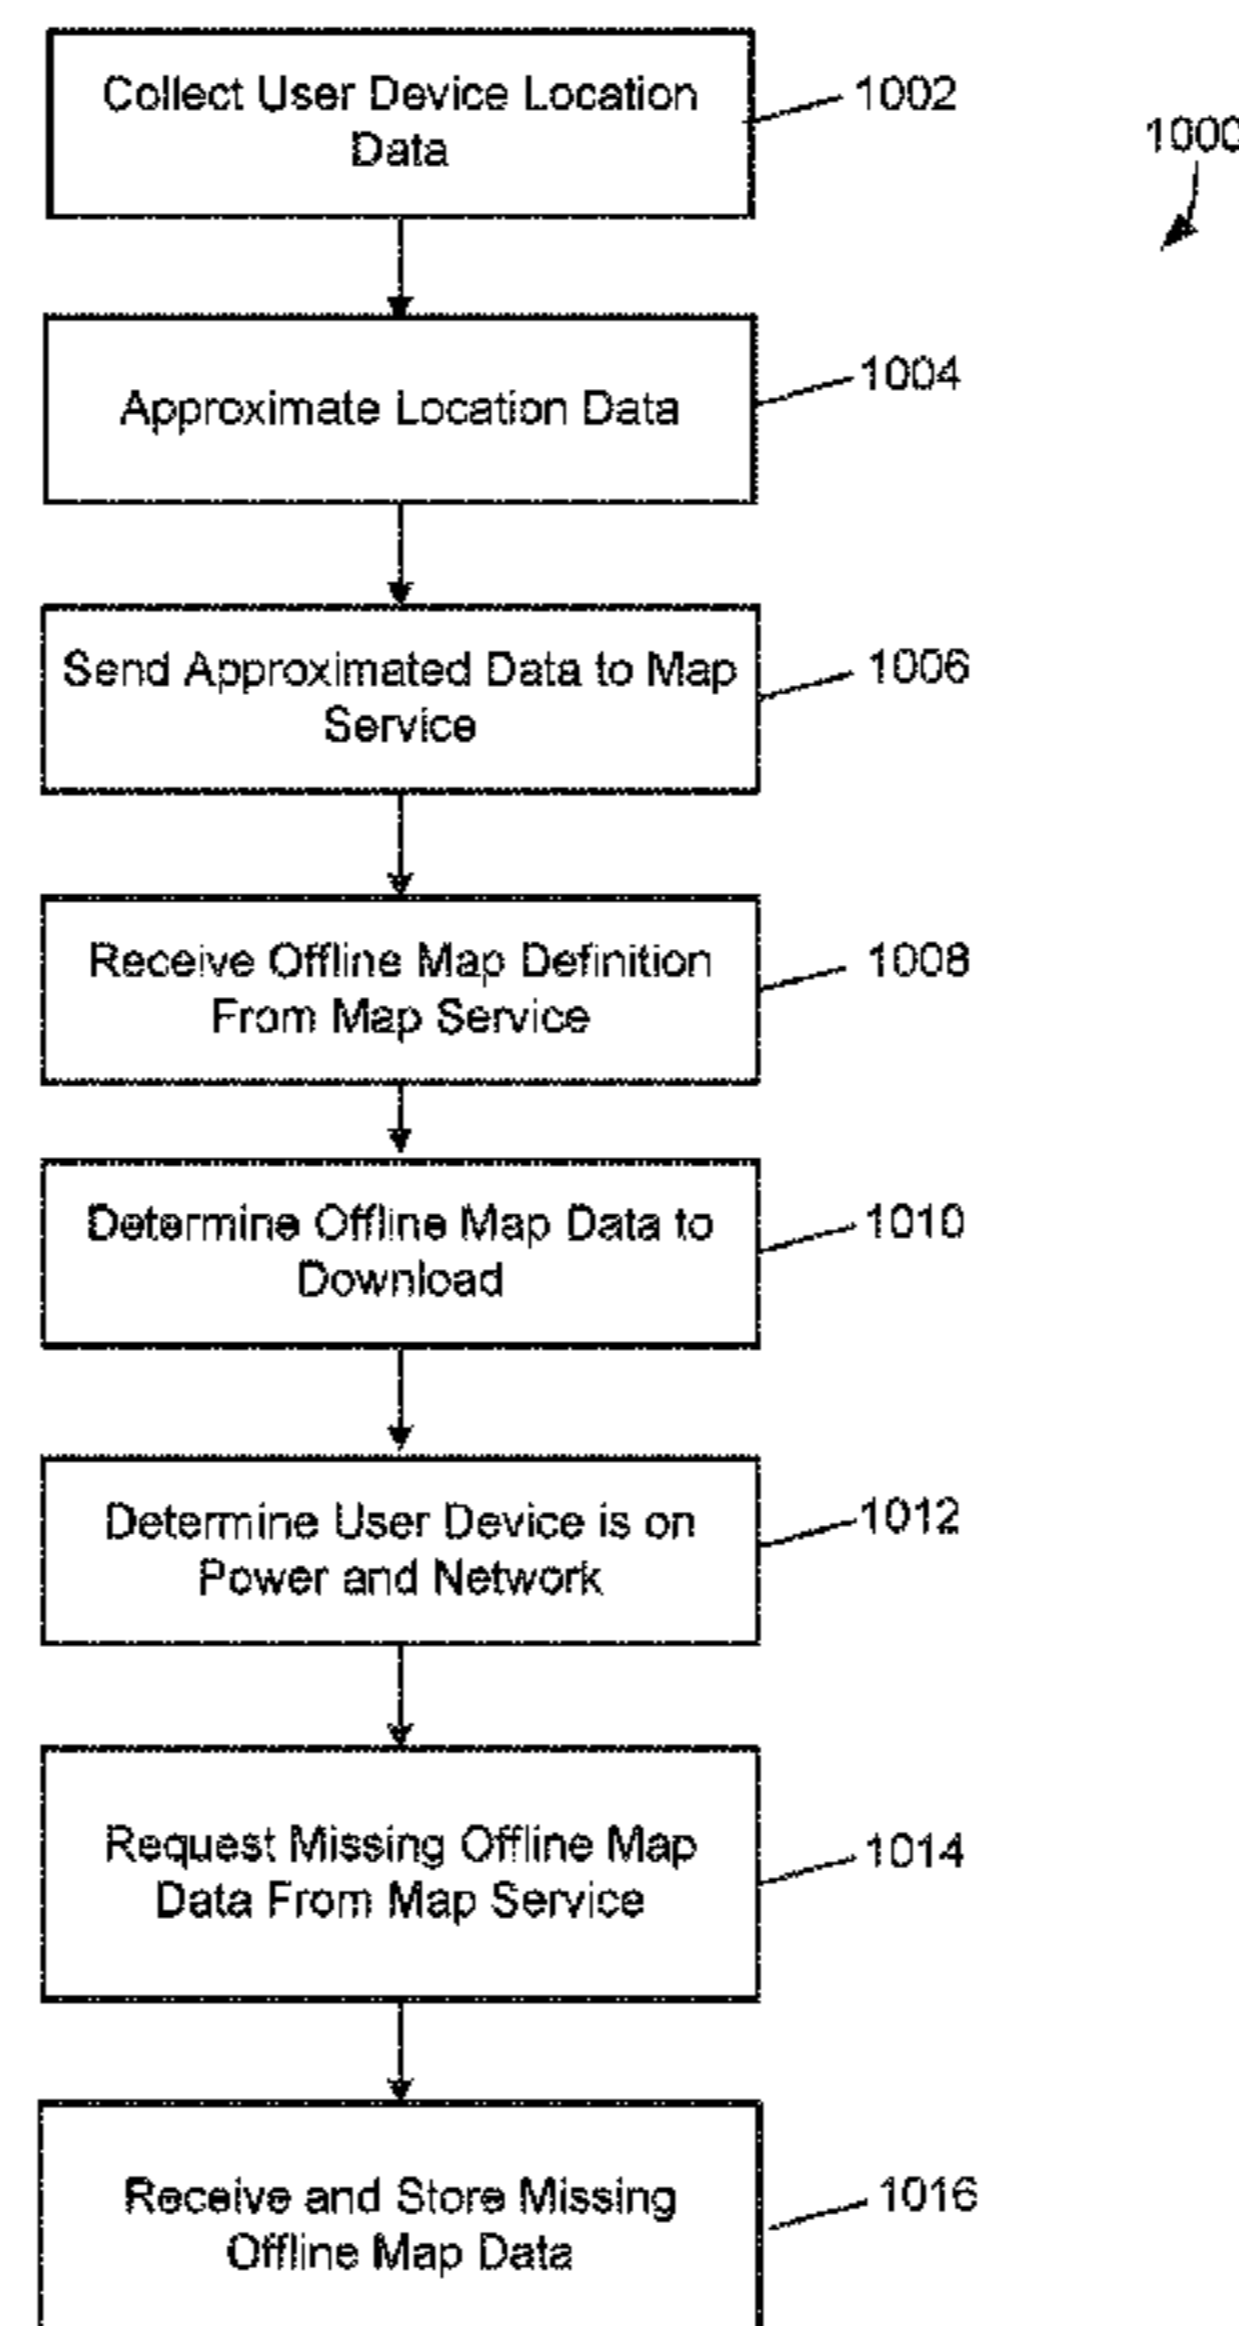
1000

Collect User Device Location Data

1002

Approximate Location Data

1004

Send Approximated Data to Map Service

1006

Receive Offline Map Definition From Map Service

1008

Determine Offline Map Data to Download

1010

Determine User Device is on Power and Network

1012

Request Missing Offline Map Data From Map Service

1014

Receive and Store Missing Offline Map Data

1016